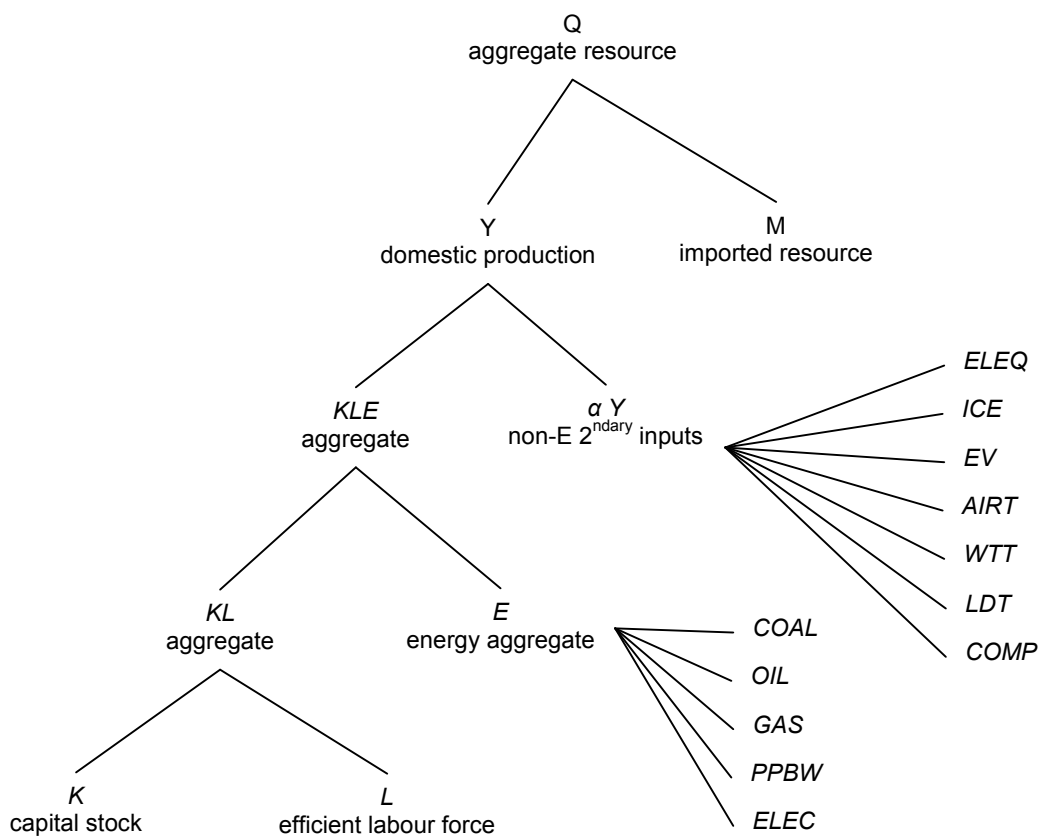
Q
aggregate resource

Y
domestic production

M
imported resource

KLE
aggregate

α Y
non-E 2$^{ndary}$ inputs

ELEQ
ICE
EV
AIRT
WTT
LDT
COMP

KL
aggregate

E
energy aggregate

COAL
OIL
GAS
PPBW
ELEC

K
capital stock

L
efficient labour force